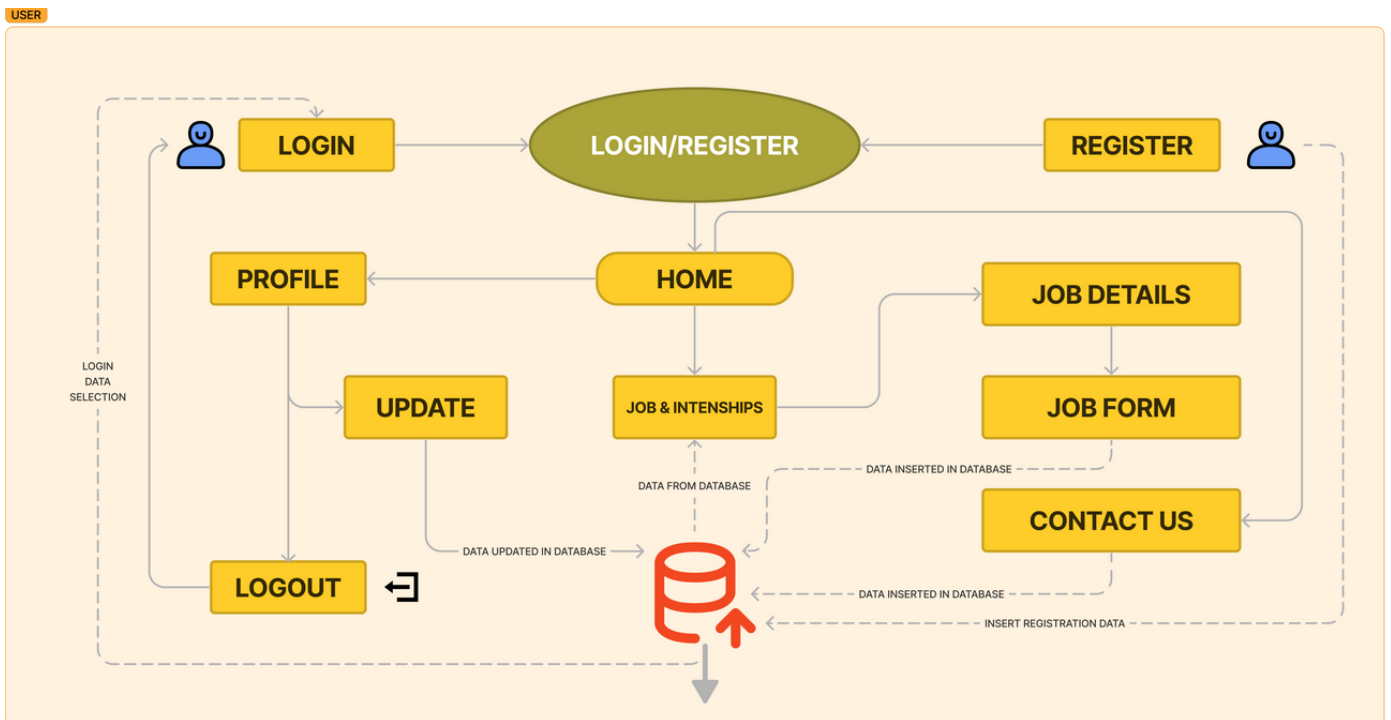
USER

LOGIN

LOGIN/REGISTER

REGISTER

PROFILE

HOME

JOB DETAILS

LOGIN DATA SELECTION

UPDATE

JOB & INTENSHIPS

JOB FORM

DATA INSERTED IN DATABASE

DATA FROM DATABASE

CONTACT US

DATA UPDATED IN DATABASE

LOGOUT

DATA INSERTED IN DATABASE

INSERT REGISTRATION DATA